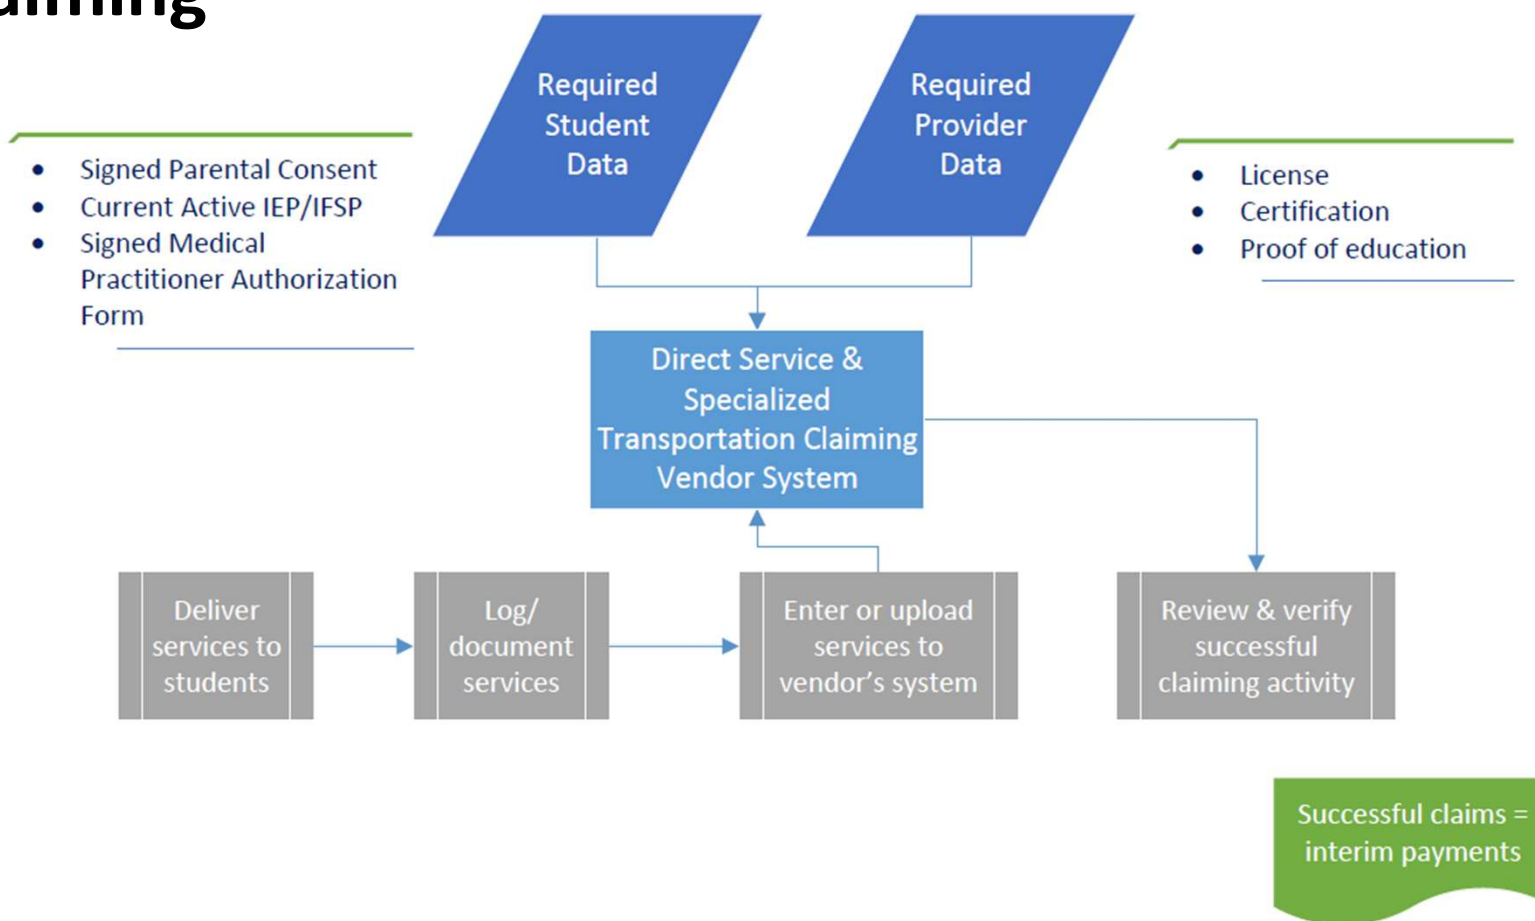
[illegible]aiming

Required Student Data

Required Provider Data

- Signed Parental Consent
- Current Active IEP/IFSP
- Signed Medical Practitioner Authorization Form

- License
- Certification
- Proof of education

Direct Service & Specialized Transportation Claiming Vendor System

Deliver services to students

Log/ document services

Enter or upload services to vendor's system

Review & verify successful claiming activity

Successful claims = interim payments